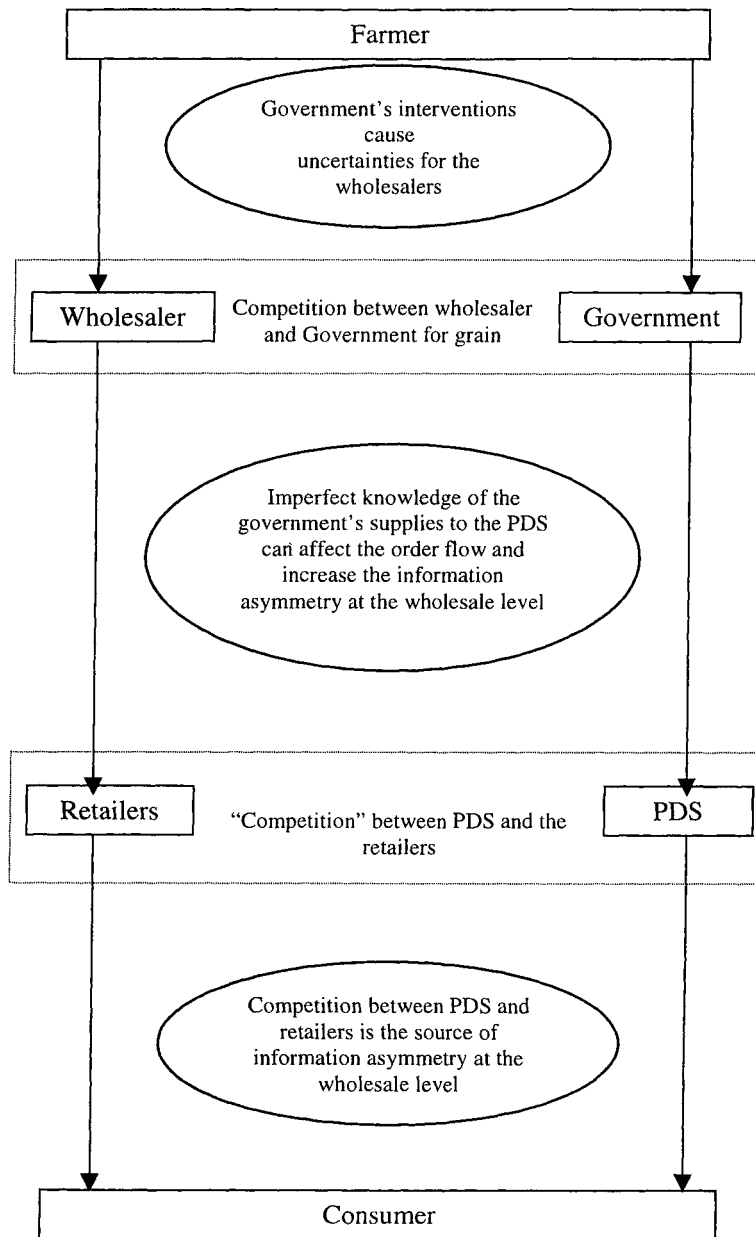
Farmer

Government's interventions cause uncertainties for the wholesalers

Wholesaler

Competition between wholesaler and Government for grain

Government

Imperfect knowledge of the government's supplies to the PDS can affect the order flow and increase the information asymmetry at the wholesale level

Retailers

"Competition" between PDS and the retailers

PDS

Competition between PDS and retailers is the source of information asymmetry at the wholesale level

Consumer